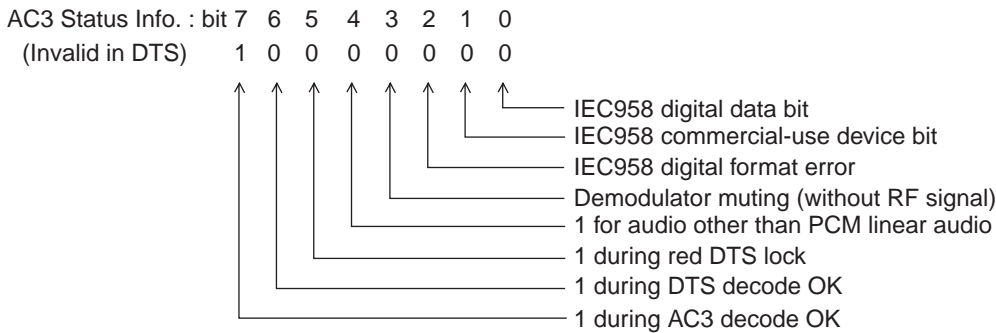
AC3 Status Info. : bit 7 6 5 4 3 2 1 0
(Invalid in DTS) 1 0 0 0 0 0 0 0

IEC958 digital data bit
IEC958 commercial-use device bit
IEC958 digital format error
Demodulator muting (without RF signal)
1 for audio other than PCM linear audio
1 during red DTS lock
1 during DTS decode OK
1 during AC3 decode OK